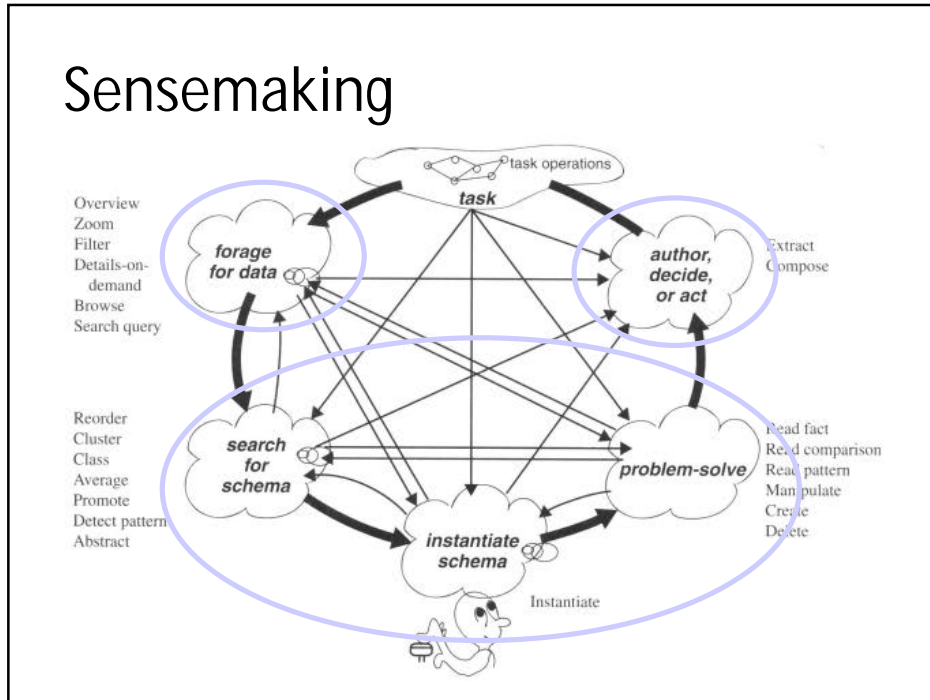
Sensemaking

task operations

task

Overview
Zoom
Filter
Details-on-demand
Browse
Search query

forage for data

author, decide, or act

Extract
Compose

Reorder
Cluster
Class
Average
Promote
Detect pattern
Abstract

search for schema

problem-solve

Read fact
Read comparison
Read pattern
Manipulate
Create
Delete

instantiate schema

Instantiate